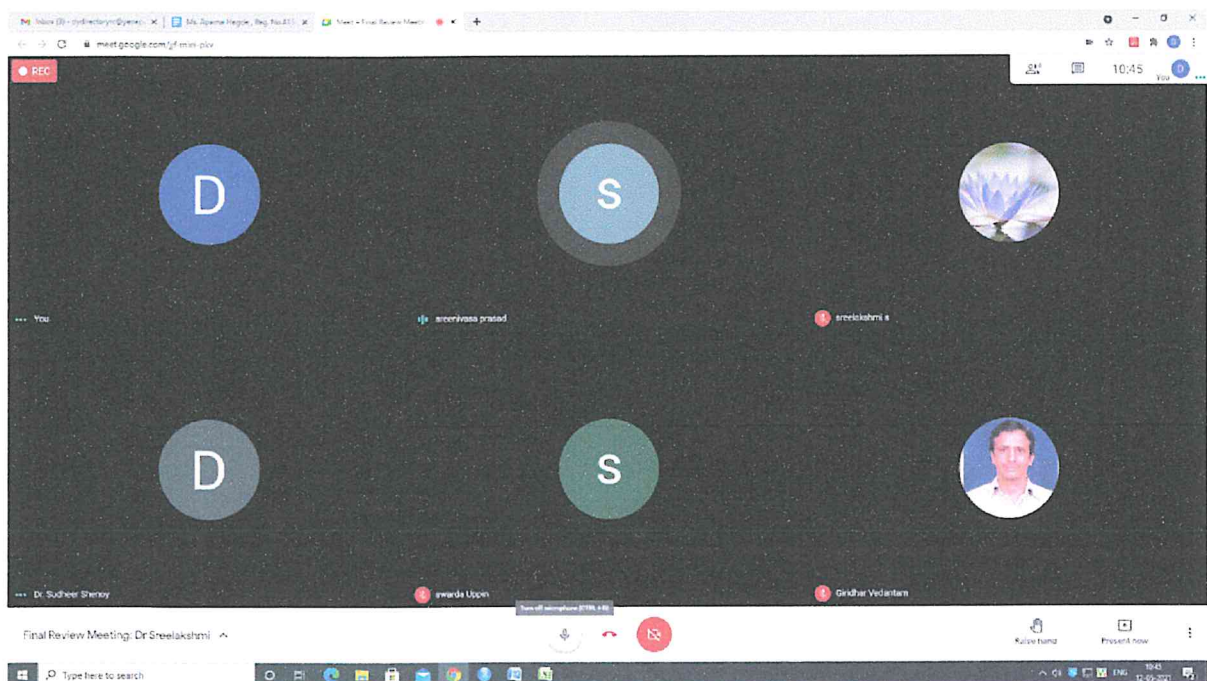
Inbox (3) - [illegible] ×
Ms. Aparna Hegde_Reg. No.411 ×
Meet - Final Review Meeti ×
+

meet.google.com/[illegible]

REC

10:45
You

D
S
D
S

You
sreenivasa prasad
sreelakshmi s
Dr. Sudheer Shenoy
swarda Uppin
Giridhar Vedantam

Turn off microphone (CTRL + D)

Final Review Meeting: Dr Sreelakshmi

Raise hand
Present now

Type here to search

ENG
10:45
12-05-2021